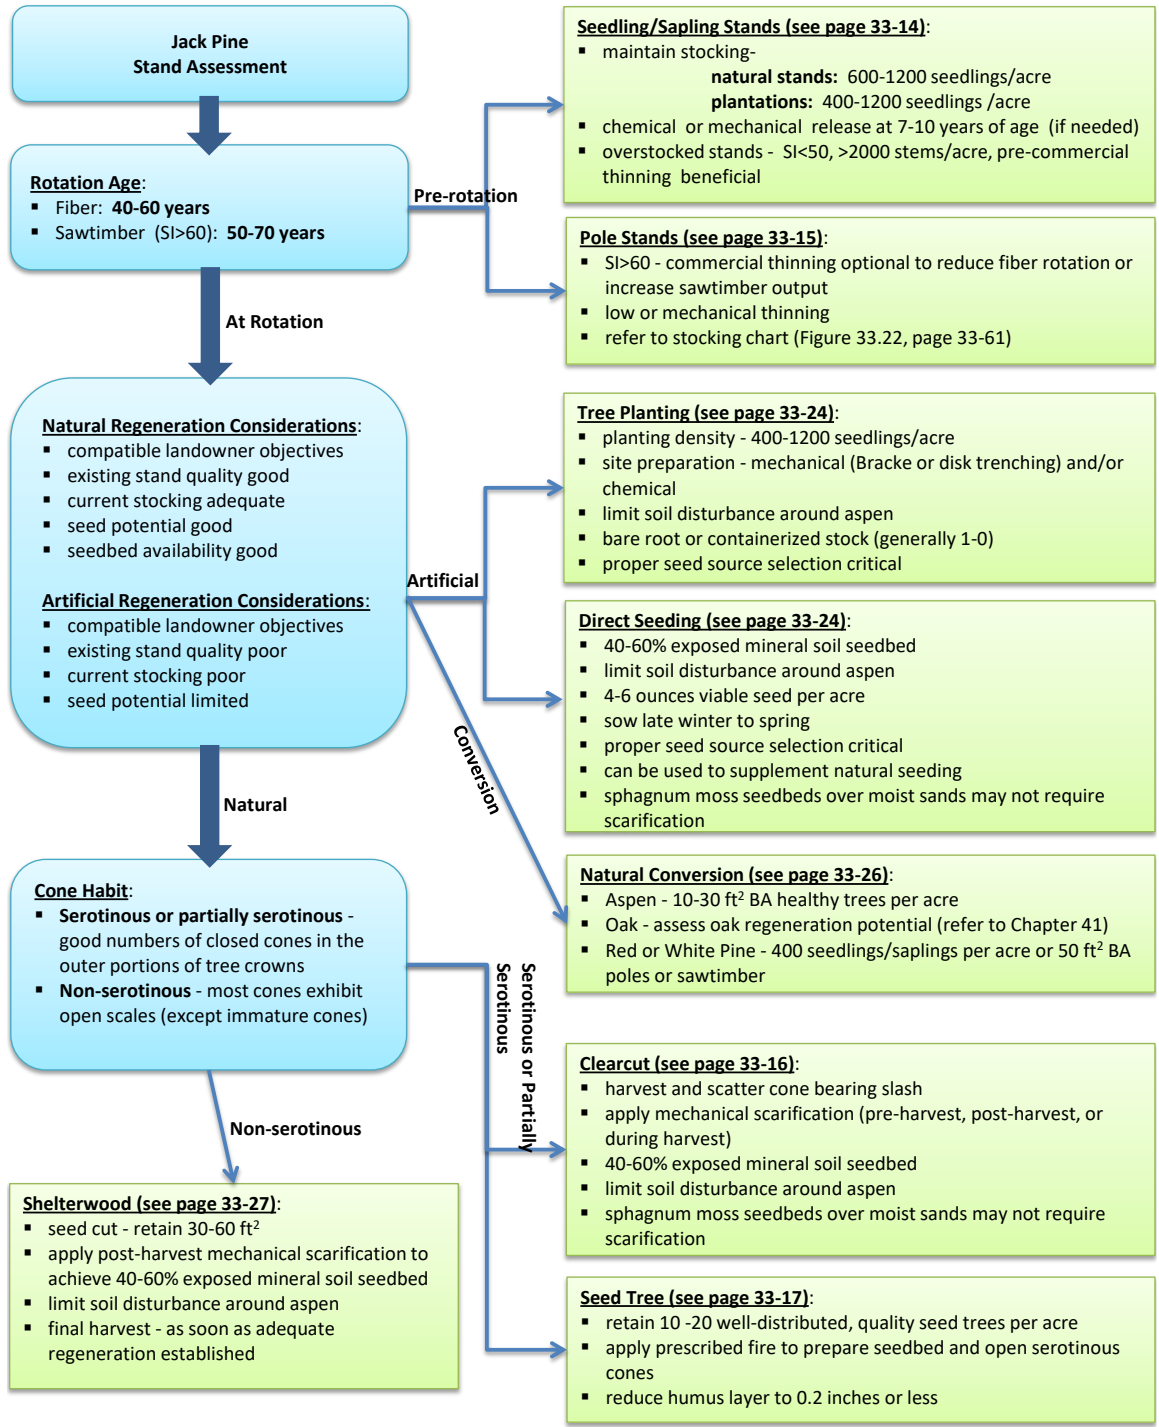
Jack Pine
Stand Assessment

Rotation Age:
▪ Fiber: 40-60 years
▪ Sawtimber (SI>60): 50-70 years

Pre-rotation

Seedling/Sapling Stands (see page 33-14):
▪ maintain stocking-
natural stands: 600-1200 seedlings/acre
plantations: 400-1200 seedlings /acre
▪ chemical or mechanical release at 7-10 years of age (if needed)
▪ overstocked stands - SI<50, >2000 stems/acre, pre-commercial thinning beneficial

Pole Stands (see page 33-15):
▪ SI>60 - commercial thinning optional to reduce fiber rotation or increase sawtimber output
▪ low or mechanical thinning
▪ refer to stocking chart (Figure 33.22, page 33-61)

At Rotation

Natural Regeneration Considerations:
▪ compatible landowner objectives
▪ existing stand quality good
▪ current stocking adequate
▪ seed potential good
▪ seedbed availability good

Artificial Regeneration Considerations:
▪ compatible landowner objectives
▪ existing stand quality poor
▪ current stocking poor
▪ seed potential limited

Artificial

Tree Planting (see page 33-24):
▪ planting density - 400-1200 seedlings/acre
▪ site preparation - mechanical (Bracke or disk trenching) and/or chemical
▪ limit soil disturbance around aspen
▪ bare root or containerized stock (generally 1-0)
▪ proper seed source selection critical

Direct Seeding (see page 33-24):
▪ 40-60% exposed mineral soil seedbed
▪ limit soil disturbance around aspen
▪ 4-6 ounces viable seed per acre
▪ sow late winter to spring
▪ proper seed source selection critical
▪ can be used to supplement natural seeding
▪ sphagnum moss seedbeds over moist sands may not require scarification

Conversion

Natural

Natural Conversion (see page 33-26):
▪ Aspen - 10-30 ft$^2$ BA healthy trees per acre
▪ Oak - assess oak regeneration potential (refer to Chapter 41)
▪ Red or White Pine - 400 seedlings/saplings per acre or 50 ft$^2$ BA poles or sawtimber

Cone Habit:
▪ Serotinous or partially serotinous - good numbers of closed cones in the outer portions of tree crowns
▪ Non-serotinous - most cones exhibit open scales (except immature cones)

Serotinous or Partially Serotinous

Non-serotinous

Clearcut (see page 33-16):
▪ harvest and scatter cone bearing slash
▪ apply mechanical scarification (pre-harvest, post-harvest, or during harvest)
▪ 40-60% exposed mineral soil seedbed
▪ limit soil disturbance around aspen
▪ sphagnum moss seedbeds over moist sands may not require scarification

Shelterwood (see page 33-27):
▪ seed cut - retain 30-60 ft$^2$
▪ apply post-harvest mechanical scarification to achieve 40-60% exposed mineral soil seedbed
▪ limit soil disturbance around aspen
▪ final harvest - as soon as adequate regeneration established

Seed Tree (see page 33-17):
▪ retain 10 -20 well-distributed, quality seed trees per acre
▪ apply prescribed fire to prepare seedbed and open serotinous cones
▪ reduce humus layer to 0.2 inches or less